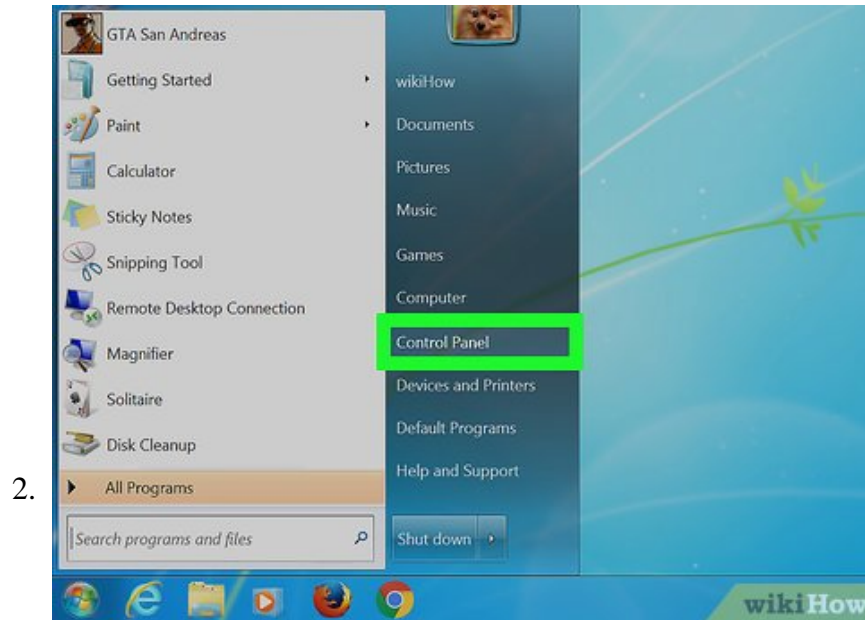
GTA San Andreas
Getting Started
Paint
Calculator
Sticky Notes
Snipping Tool
Remote Desktop Connection
Magnifier
Solitaire
Disk Cleanup
All Programs
Search programs and files

wikiHow
Documents
Pictures
Music
Games
Computer
Control Panel
Devices and Printers
Default Programs
Help and Support
Shut down

2.

wikiHow